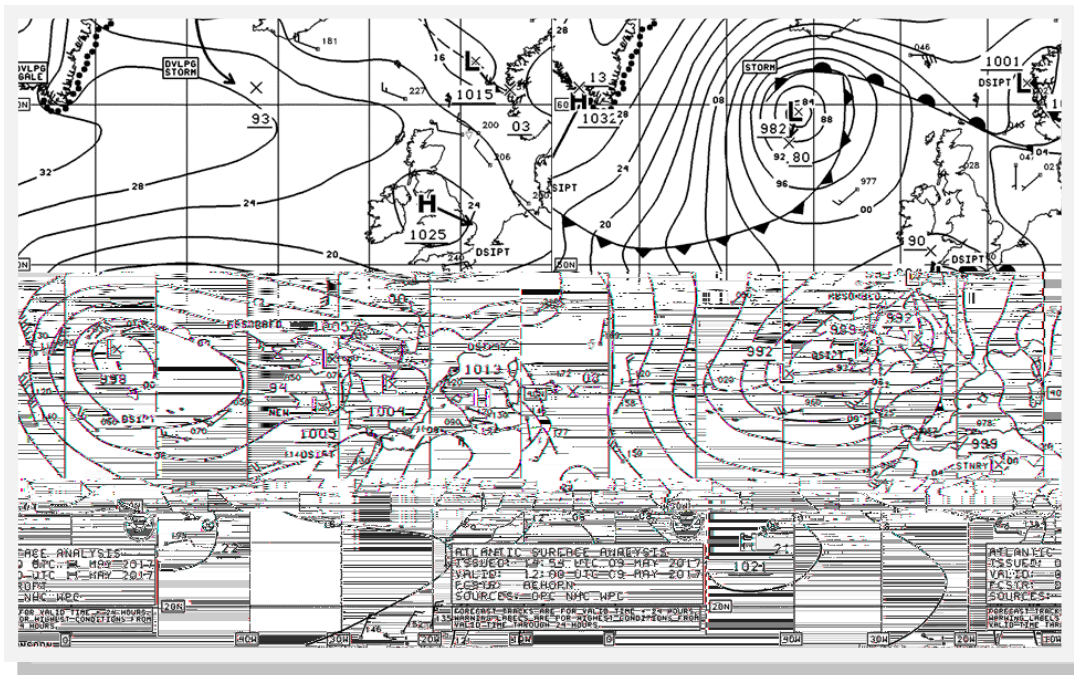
DVLPG GALE
DVLPG STORM
181
93
32
28
24
20
16
1015
227
03
200
206
H
1025
24
DSIPT
13
60
H
1032
28
SIPT
20
24
08
STORM
L
982
84
88
92
80
96
977
00
046
1001
DSIPT
028
90
DSIPT
50N
00
1005
998
94
1004
1005
DSIPT
1013
DSIPT
992
989
992
DSIPT
995
STNRY
72
20N
1021
ACE ANALYSIS
D UTC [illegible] MAY 2017
D UTC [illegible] MAY 2017
ROPT
NHC WPC
FOR VALID TIME < 24 HOURS.
FOR HIGHEST CONDITIONS FROM
24 HOURS.
ATLANTIC SURFACE ANALYSIS
ISSUED: 17:53 UTC 09 MAY 2017
VALID: 12:00 UTC 09 MAY 2017
FCSTR: BEHORN
SOURCES: OPC NHC WPC
FORECAST TRACKS ARE FOR VALID TIME < 24 HOURS.
WARNING LABELS ARE FOR HIGHEST CONDITIONS FROM
VALID TIME THROUGH 24 HOURS.
ATLANTIC
ISSUED:
VALID:
FCSTR:
SOURCES:
FORECAST TRACK
WARNING LABELS
40W
30W
20W
146